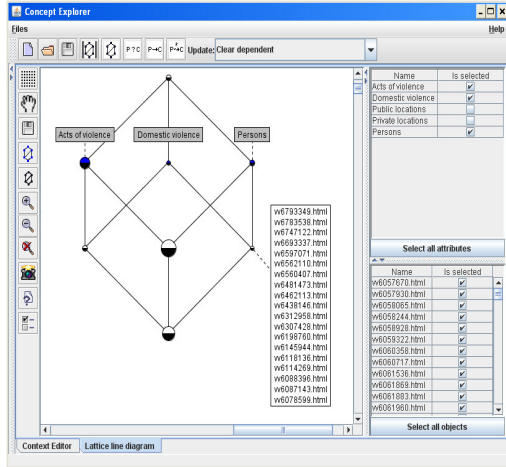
Concept Explorer

Files

Help

P?C

P→C

P→C

Update: Clear dependent

Acts of violence

Domestic violence

Persons

w6793349.html
w6783538.html
w6747122.html
w6693337.html
w6597071.html
w6562110.html
w6560407.html
w6481473.html
w6462113.html
w6438146.html
w6312958.html
w6307428.html
w6198760.html
w6145944.html
w6118136.html
w6114269.html
w6088396.html
w6087143.html
w6078599.html

| Name | Is selected |
|---|---|
| Acts of violence | ✔ |
| Domestic violence | ✔ |
| Public locations | |
| Private locations | |
| Persons | ✔ |

Select all attributes

| Name | Is selected |
|---|---|
| w6057670.html | ✔ |
| w6057930.html | ✔ |
| w6058065.html | ✔ |
| w6058244.html | ✔ |
| w6058928.html | ✔ |
| w6059322.html | ✔ |
| w6060358.html | ✔ |
| w6060717.html | ✔ |
| w6061536.html | ✔ |
| w6061869.html | ✔ |
| w6061883.html | ✔ |
| w6061960.html | ✔ |

Select all objects

Context Editor

Lattice line diagram